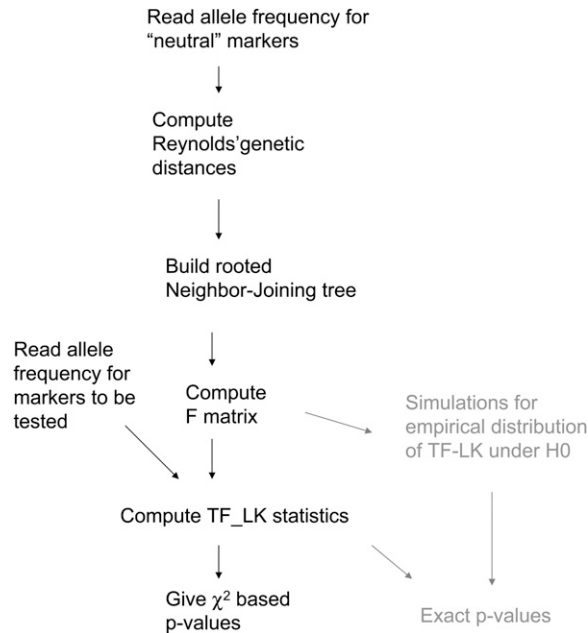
Read allele frequency for "neutral" markers

Compute Reynolds'genetic distances

Build rooted Neighbor-Joining tree

Read allele frequency for markers to be tested

Compute F matrix

Simulations for empirical distribution of TF-LK under H0

Compute TF_LK statistics

Give $\chi^2$ based p-values

Exact p-values